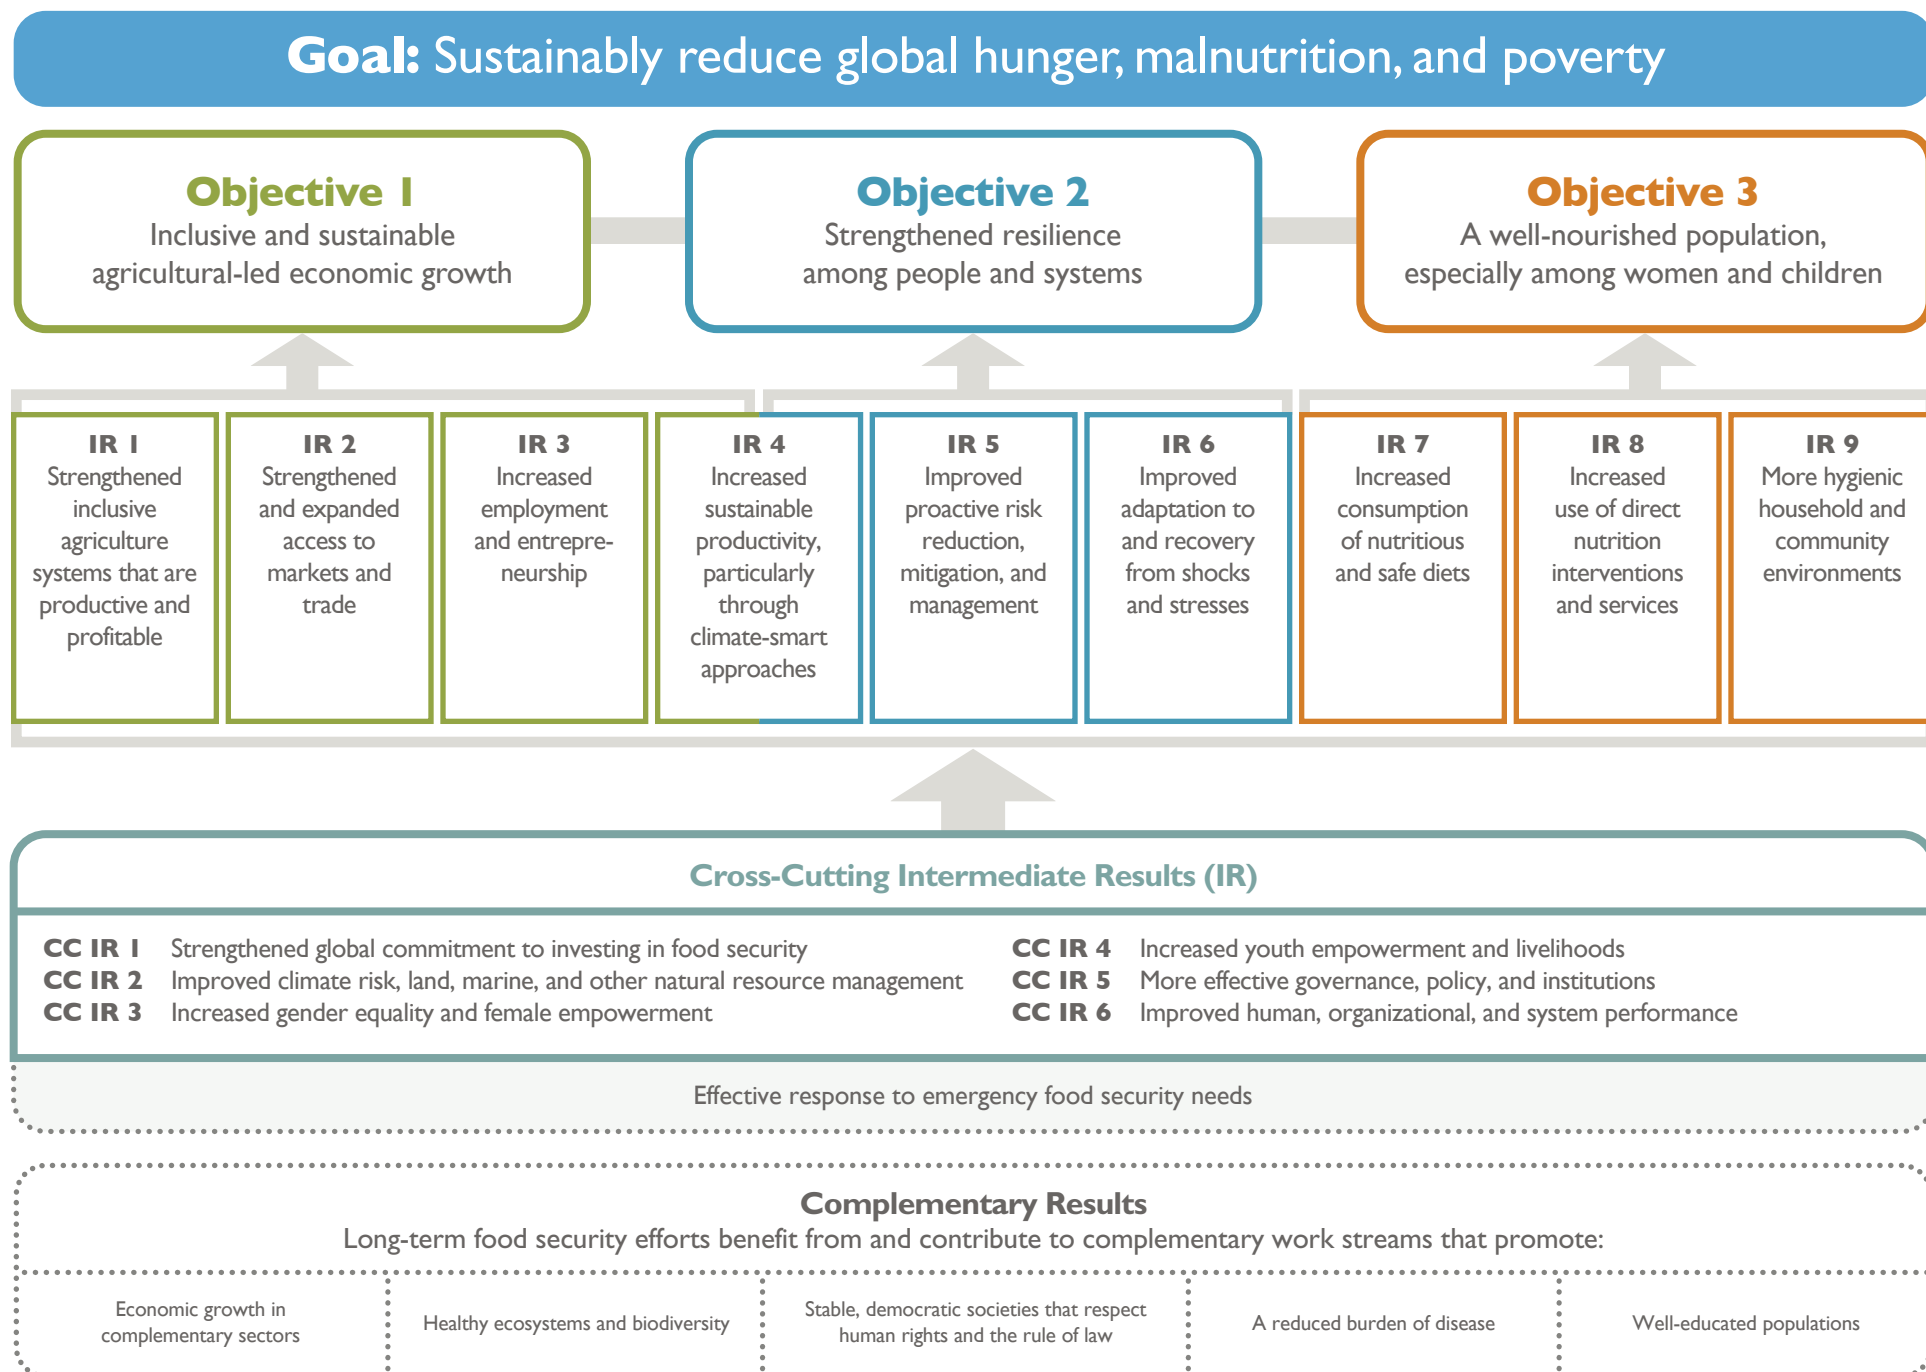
Goal: Sustainably reduce global hunger, malnutrition, and poverty

Objective 1
Inclusive and sustainable agricultural-led economic growth

Objective 2
Strengthened resilience among people and systems

Objective 3
A well-nourished population, especially among women and children

IR 1
Strengthened inclusive agriculture systems that are productive and profitable

IR 2
Strengthened and expanded access to markets and trade

IR 3
Increased employment and entrepreneurship

IR 4
Increased sustainable productivity, particularly through climate-smart approaches

IR 5
Improved proactive risk reduction, mitigation, and management

IR 6
Improved adaptation to and recovery from shocks and stresses

IR 7
Increased consumption of nutritious and safe diets

IR 8
Increased use of direct nutrition interventions and services

IR 9
More hygienic household and community environments

Cross-Cutting Intermediate Results (IR)

CC IR 1 Strengthened global commitment to investing in food security
CC IR 2 Improved climate risk, land, marine, and other natural resource management
CC IR 3 Increased gender equality and female empowerment
CC IR 4 Increased youth empowerment and livelihoods
CC IR 5 More effective governance, policy, and institutions
CC IR 6 Improved human, organizational, and system performance

Effective response to emergency food security needs

Complementary Results
Long-term food security efforts benefit from and contribute to complementary work streams that promote:

Economic growth in complementary sectors

Healthy ecosystems and biodiversity

Stable, democratic societies that respect human rights and the rule of law

A reduced burden of disease

Well-educated populations